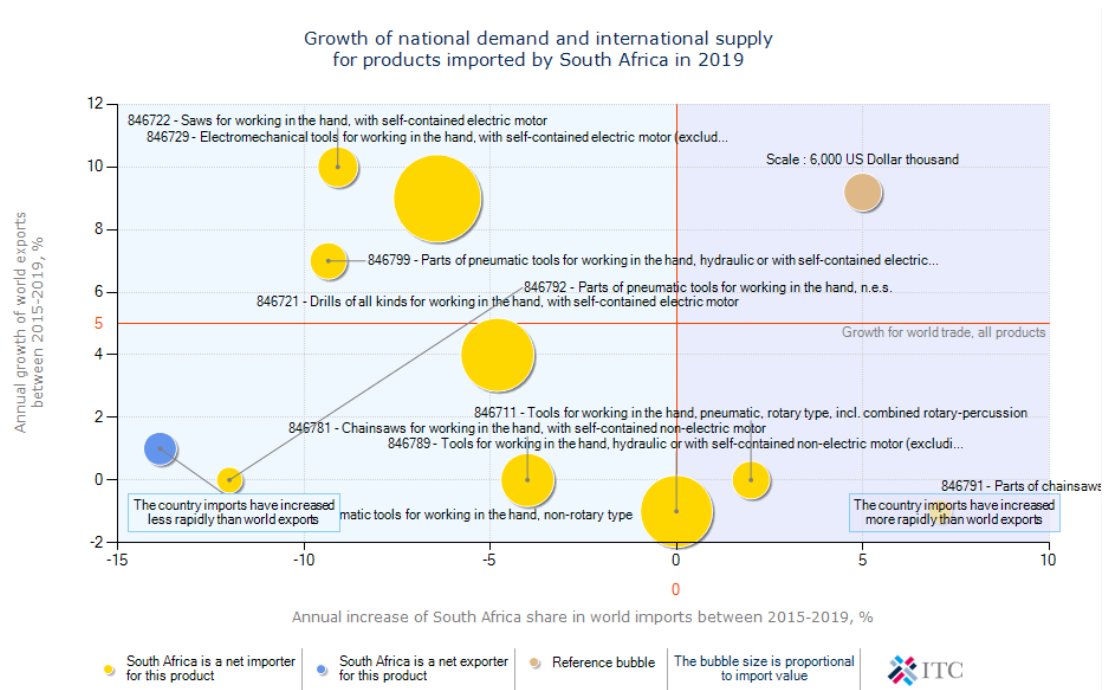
Growth of national demand and international supply for products imported by South Africa in 2019

846722 - Saws for working in the hand, with self-contained electric motor
846729 - Electromechanical tools for working in the hand, with self-contained electric motor (exclud...

Scale : 6,000 US Dollar thousand

846799 - Parts of pneumatic tools for working in the hand, hydraulic or with self-contained electric...

846792 - Parts of pneumatic tools for working in the hand, n.e.s.

846721 - Drills of all kinds for working in the hand, with self-contained electric motor

Growth for world trade, all products

846711 - Tools for working in the hand, pneumatic, rotary type, incl. combined rotary-percussion

846781 - Chainsaws for working in the hand, with self-contained non-electric motor

846789 - Tools for working in the hand, hydraulic or with self-contained non-electric motor (excludi...

846791 - Parts of chainsaws

The country imports have increased less rapidly than world exports

matic tools for working in the hand, non-rotary type

The country imports have increased more rapidly than world exports

12
10
8
6
5
4
2
0
-2

-15
-10
-5
0
5
10

0

Annual growth of world exports between 2015-2019, %

Annual increase of South Africa share in world imports between 2015-2019, %

South Africa is a net importer for this product

South Africa is a net exporter for this product

Reference bubble

The bubble size is proportional to import value

ITC